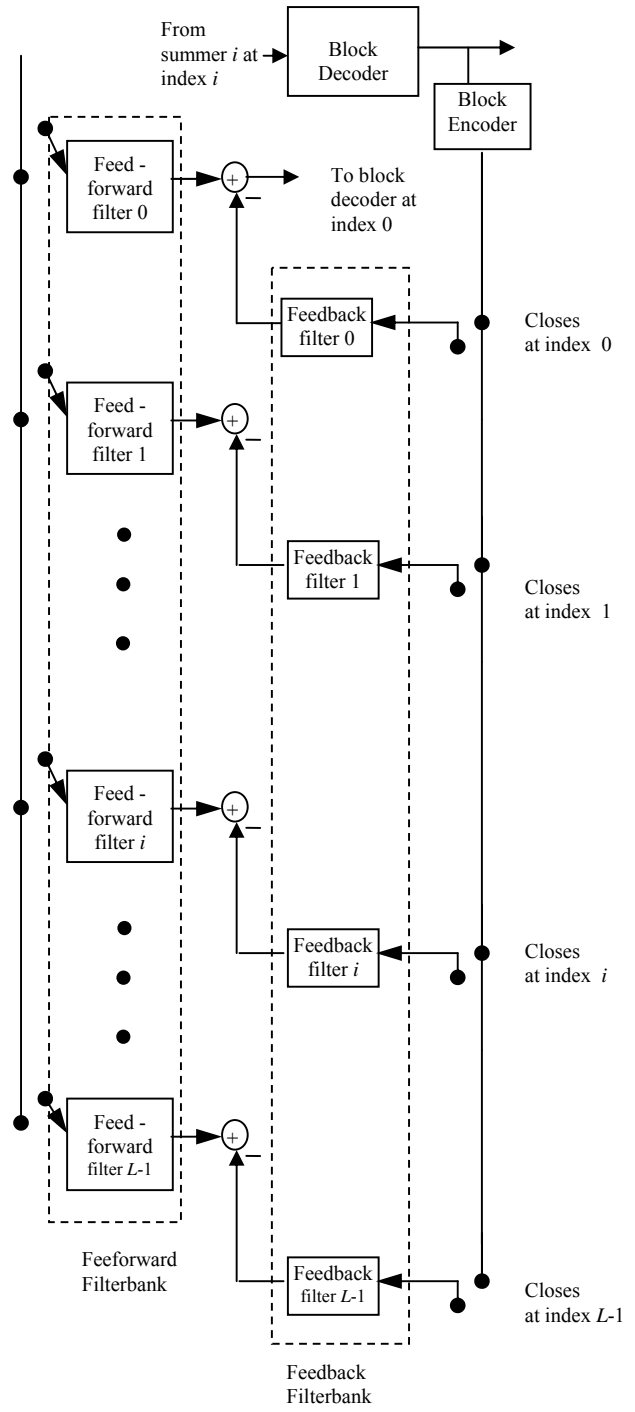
From summer $i$ at index $i$

Block Decoder

Block Encoder

Feed - forward filter 0

+

−

To block decoder at index 0

Feedback filter 0

Closes at index 0

Feed - forward filter 1

+

−

Feedback filter 1

Closes at index 1

Feed - forward filter $i$

+

−

Feedback filter $i$

Closes at index $i$

Feed - forward filter $L$-1

+

−

Feedback filter $L$-1

Closes at index $L$-1

Feeforward Filterbank

Feedback Filterbank